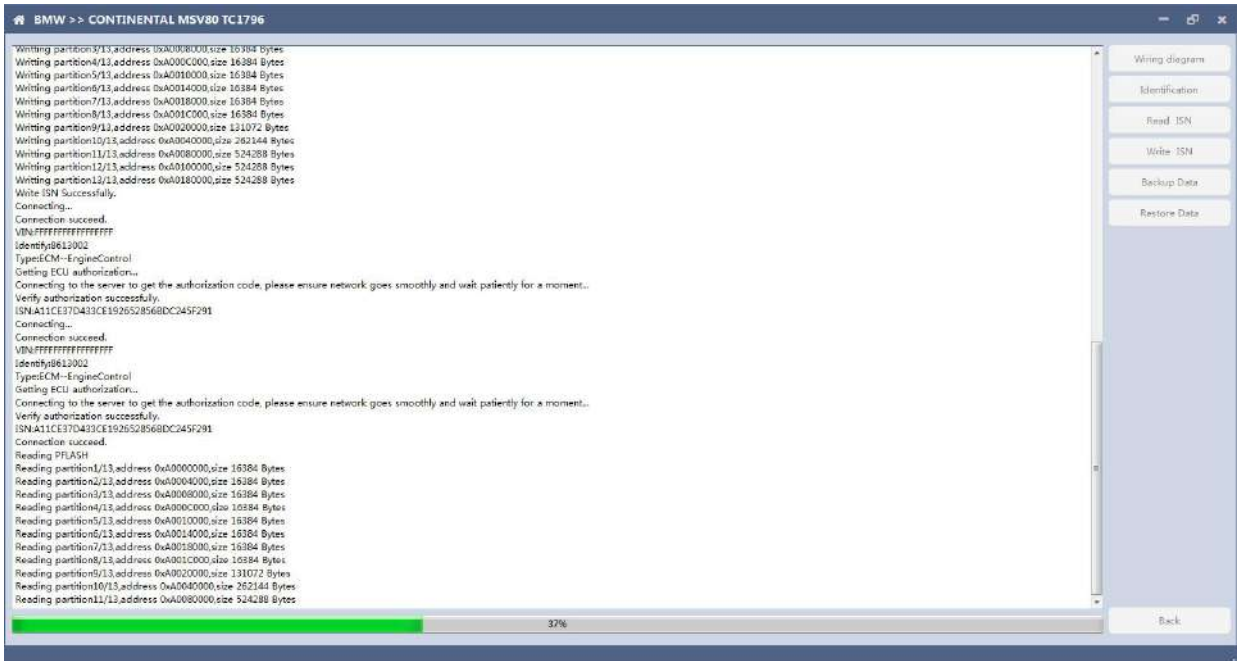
BMW >> CONTINENTAL MSV80 TC1796

Writting partition3/13,address 0xA0008000,size 16384 Bytes
Writting partition4/13,address 0xA000C000,size 16384 Bytes
Writting partition5/13,address 0xA0010000,size 16384 Bytes
Writting partition6/13,address 0xA0014000,size 16384 Bytes
Writting partition7/13,address 0xA0018000,size 16384 Bytes
Writting partition8/13,address 0xA001C000,size 16384 Bytes
Writting partition9/13,address 0xA0020000,size 131072 Bytes
Writting partition10/13,address 0xA0040000,size 262144 Bytes
Writting partition11/13,address 0xA0080000,size 524288 Bytes
Writting partition12/13,address 0xA0100000,size 524288 Bytes
Writting partition13/13,address 0xA0180000,size 524288 Bytes
Write ISN Successfully.
Connecting...
Connection succeed.
VIN:FFFFFFFFFFFFFFFFF
Identify:8613002
Type:ECM--EngineControl
Getting ECU authorization...
Connecting to the server to get the authorization code, please ensure network goes smoothly and wait patiently for a moment...
Verify authorization successfully.
ISN:A11CE37D433CE192652856BDC245F291
Connecting...
Connection succeed.
VIN:FFFFFFFFFFFFFFFFF
Identify:8613002
Type:ECM--EngineControl
Getting ECU authorization...
Connecting to the server to get the authorization code, please ensure network goes smoothly and wait patiently for a moment...
Verify authorization successfully.
ISN:A11CE37D433CE192652856BDC245F291
Connection succeed.
Reading PFLASH
Reading partition1/13,address 0xA0000000,size 16384 Bytes
Reading partition2/13,address 0xA0004000,size 16384 Bytes
Reading partition3/13,address 0xA0008000,size 16384 Bytes
Reading partition4/13,address 0xA000C000,size 16384 Bytes
Reading partition5/13,address 0xA0010000,size 16384 Bytes
Reading partition6/13,address 0xA0014000,size 16384 Bytes
Reading partition7/13,address 0xA0018000,size 16384 Bytes
Reading partition8/13,address 0xA001C000,size 16384 Bytes
Reading partition9/13,address 0xA0020000,size 131072 Bytes
Reading partition10/13,address 0xA0040000,size 262144 Bytes
Reading partition11/13,address 0xA0080000,size 524288 Bytes

37%

Wiring diagram
Identification
Read ISN
Write ISN
Backup Data
Restore Data
Back